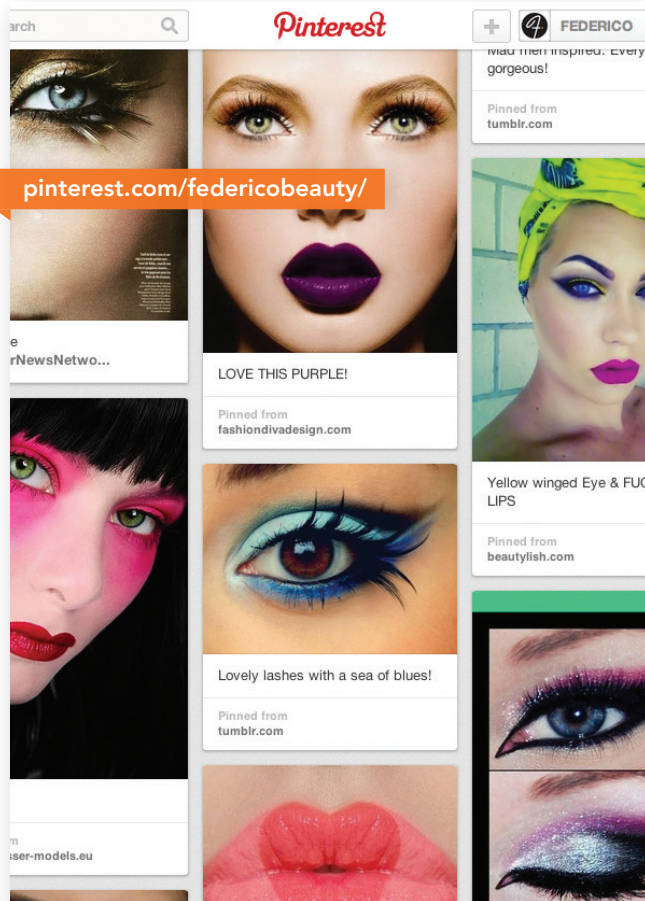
arch

Pinterest

+

FEDERICO

pinterest.com/federicobeauty/

e
rNewsNetwo...

LOVE THIS PURPLE!

Pinned from
fashiondivadesign.com

Lovely lashes with a sea of blues!

Pinned from
tumblr.com

m
sser-models.eu

Mad men inspired. Every
gorgeous!

Pinned from
tumblr.com

Yellow winged Eye & FU
LIPS

Pinned from
beautylish.com